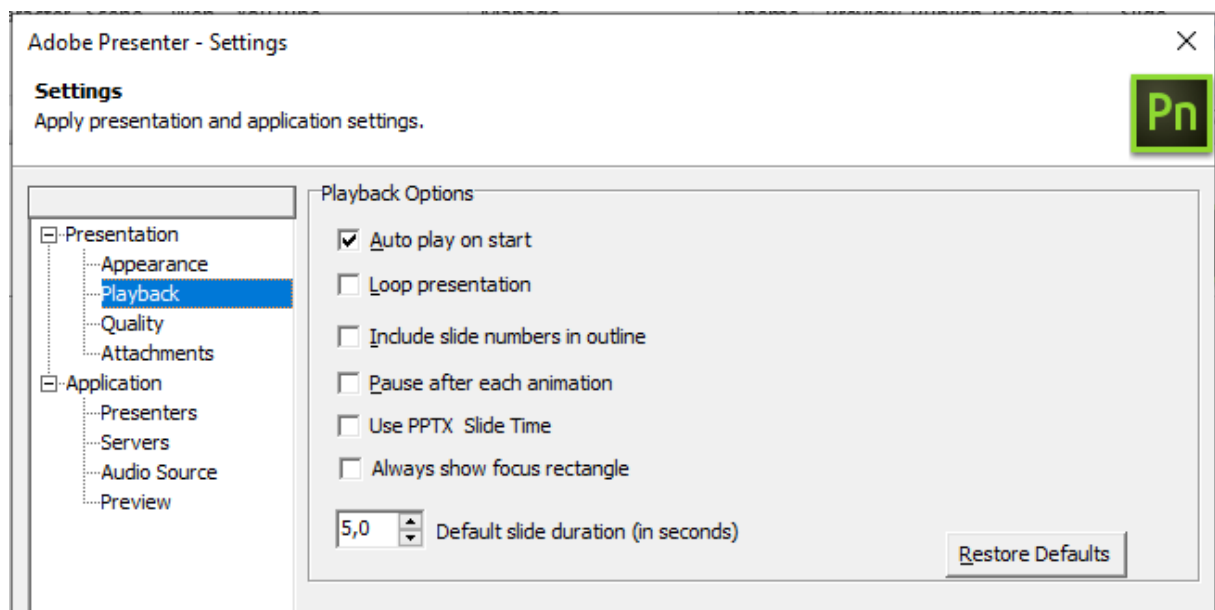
Adobe Presenter - Settings

×

Settings
Apply presentation and application settings.

Pn

Presentation
Appearance
Playback
Quality
Attachments
Application
Presenters
Servers
Audio Source
Preview

Playback Options

Auto play on start

Loop presentation

Include slide numbers in outline

Pause after each animation

Use PPTX Slide Time

Always show focus rectangle

5,0 Default slide duration (in seconds)

Restore Defaults